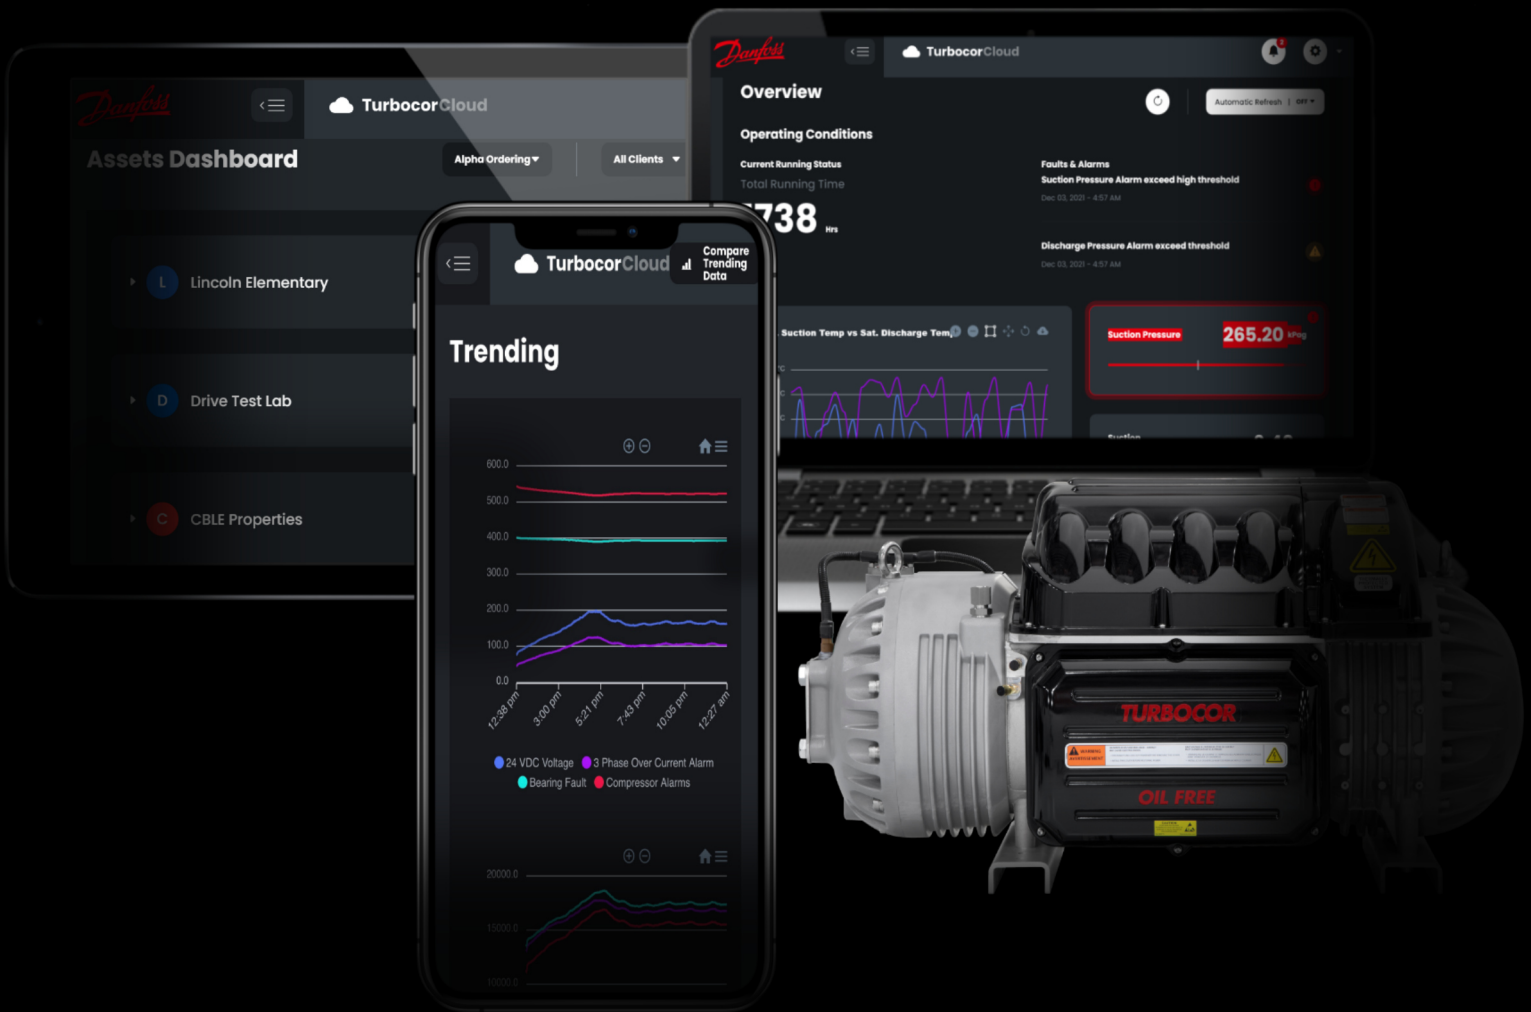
Danfoss

TurbocorCloud

Assets Dashboard

Alpha Ordering

All Clients

L Lincoln Elementary

D Drive Test Lab

C CBLE Properties

TurbocorCloud

Compare Trending Data

Trending

600.0
500.0
400.0
300.0
200.0
100.0
0.0

12:38 pm
3:00 pm
5:21 pm
7:43 pm
10:05 pm
12:27 am

24 VDC Voltage 3 Phase Over Current Alarm
Bearing Fault Compressor Alarms

20000.0
15000.0
10000.0

Danfoss

TurbocorCloud

Overview

Automatic Refresh | Off

Operating Conditions

Current Running Status
Total Running Time

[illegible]738 Hrs

Faults & Alarms
Suction Pressure Alarm exceed high threshold
Dec 03, 2021 - 4:57 AM

Discharge Pressure Alarm exceed threshold
Dec 03, 2021 - 4:57 AM

Suction Temp vs Sat. Discharge Tem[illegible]

Suction Pressure
265.20 kPag

TURBOCOR
OIL FREE